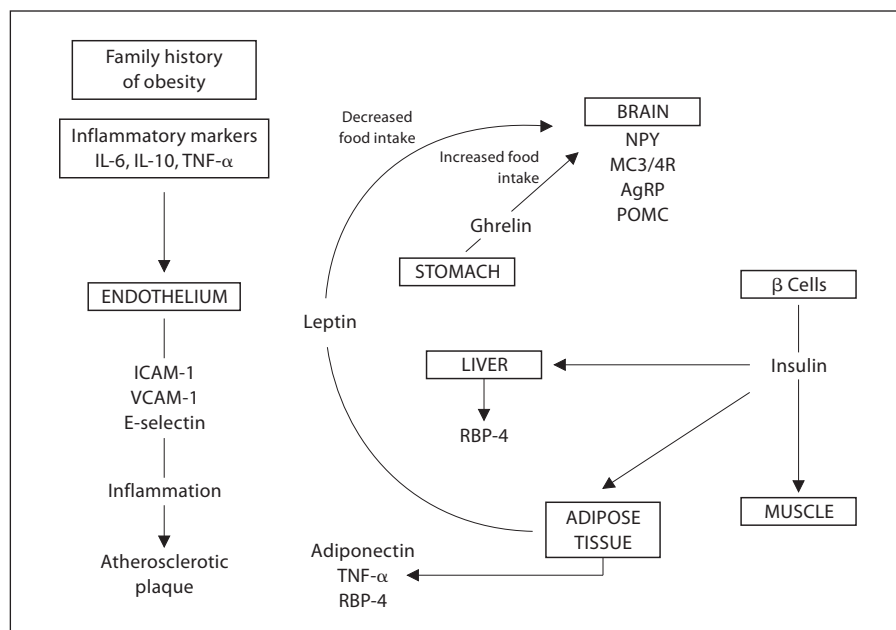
Family history of obesity

Inflammatory markers IL-6, IL-10, TNF-$\alpha$

ENDOTHELIUM

ICAM-1
VCAM-1
E-selectin

Inflammation

Atherosclerotic plaque

Decreased food intake

Increased food intake

BRAIN
NPY
MC3/4R
AgRP
POMC

Ghrelin

STOMACH

Leptin

$\beta$ Cells

LIVER

Insulin

RBP-4

ADIPOSE TISSUE

MUSCLE

Adiponectin
TNF-$\alpha$
RBP-4